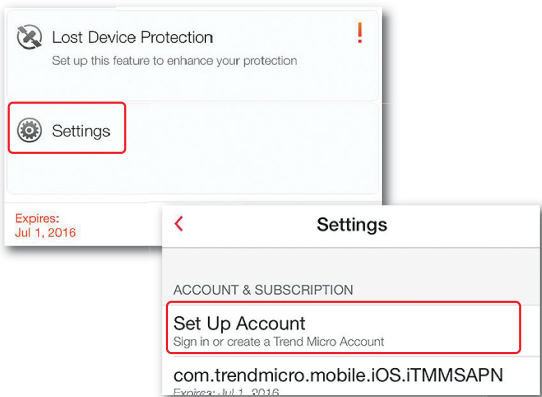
Lost Device Protection
Set up this feature to enhance your protection
!

Settings

Expires:
Jul 1, 2016

<
Settings

ACCOUNT & SUBSCRIPTION

Set Up Account
Sign in or create a Trend Micro Account

com.trendmicro.mobile.iOS.iTMMSAPN
Expires: Jul 1, 2016